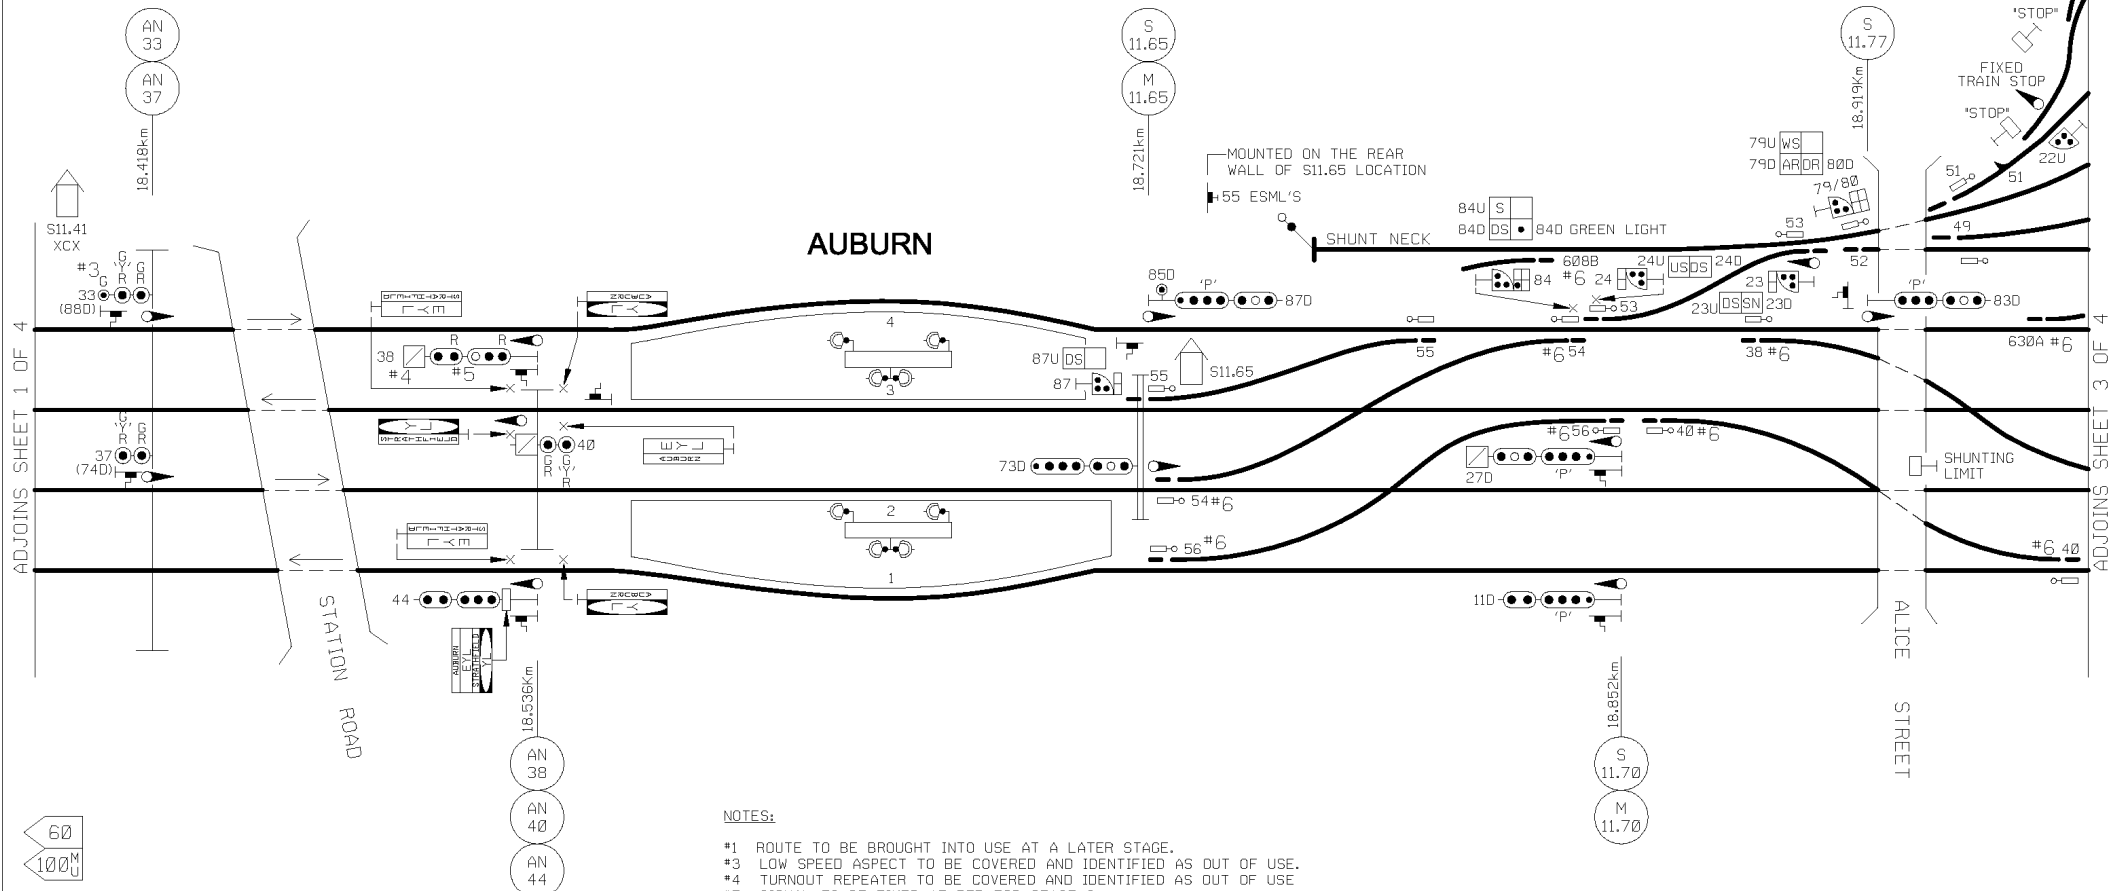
AN 33
AN 37
18.418km

S 11.65
M 11.65
18.721km

S 11.77
18.919km

"STOP"
FIXED TRAIN STOP
"STOP"
22U

S11.41 XCX

AUBURN

MOUNTED ON THE REAR WALL OF S11.65 LOCATION
55 ESML'S

79U WS
79D AR DR 80D
79/80

84U S
84D DS 84D GREEN LIGHT
SHUNT NECK
53
51
51
49
52

#3 G 'Y' R G R
33 G
(88D)

85D
'P'
87D
608B
#6 84
24U US DS 24D
24
23
23U DS SN 23D
53
'P'
83D

4
38 R R
#4 #5
87U DS
87
55
S11.65
55
#6 54
38 #6
630A #6

3

37 G 'Y' R G R
(74D)
40
G R G 'Y' R
73D
#6 56
40 #6
27D
'P'
SHUNTING LIMIT

54 #6
2
56 #6
#6 40

1
44
11D
'P'

STATION ROAD
AUBURN
ALICE STREET

AN 38
AN 40
AN 44
18.536Km

18.852km
S 11.70
M 11.70

ADJOINS SHEET 1 OF 4
ADJOINS SHEET 3 OF 4

60
100 MU

NOTES:
#1 ROUTE TO BE BROUGHT INTO USE AT A LATER STAGE.
#3 LOW SPEED ASPECT TO BE COVERED AND IDENTIFIED AS OUT OF USE.
#4 TURNOUT REPEATER TO BE COVERED AND IDENTIFIED AS OUT OF USE
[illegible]